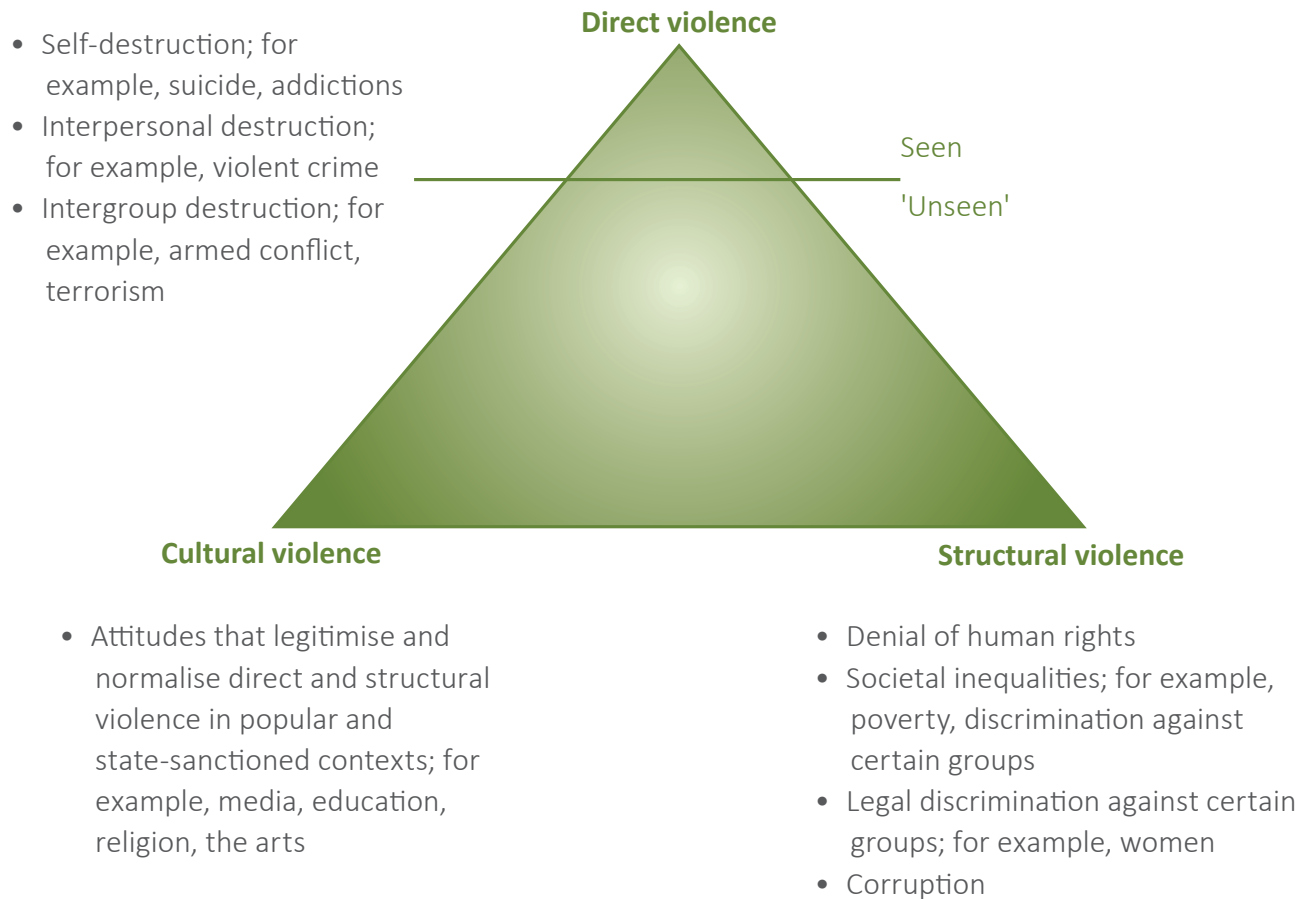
Direct violence

- Self-destruction; for example, suicide, addictions
- Interpersonal destruction; for example, violent crime
- Intergroup destruction; for example, armed conflict, terrorism

Seen

'Unseen'

Cultural violence

Structural violence

- Attitudes that legitimise and normalise direct and structural violence in popular and state-sanctioned contexts; for example, media, education, religion, the arts

- Denial of human rights
- Societal inequalities; for example, poverty, discrimination against certain groups
- Legal discrimination against certain groups; for example, women
- Corruption